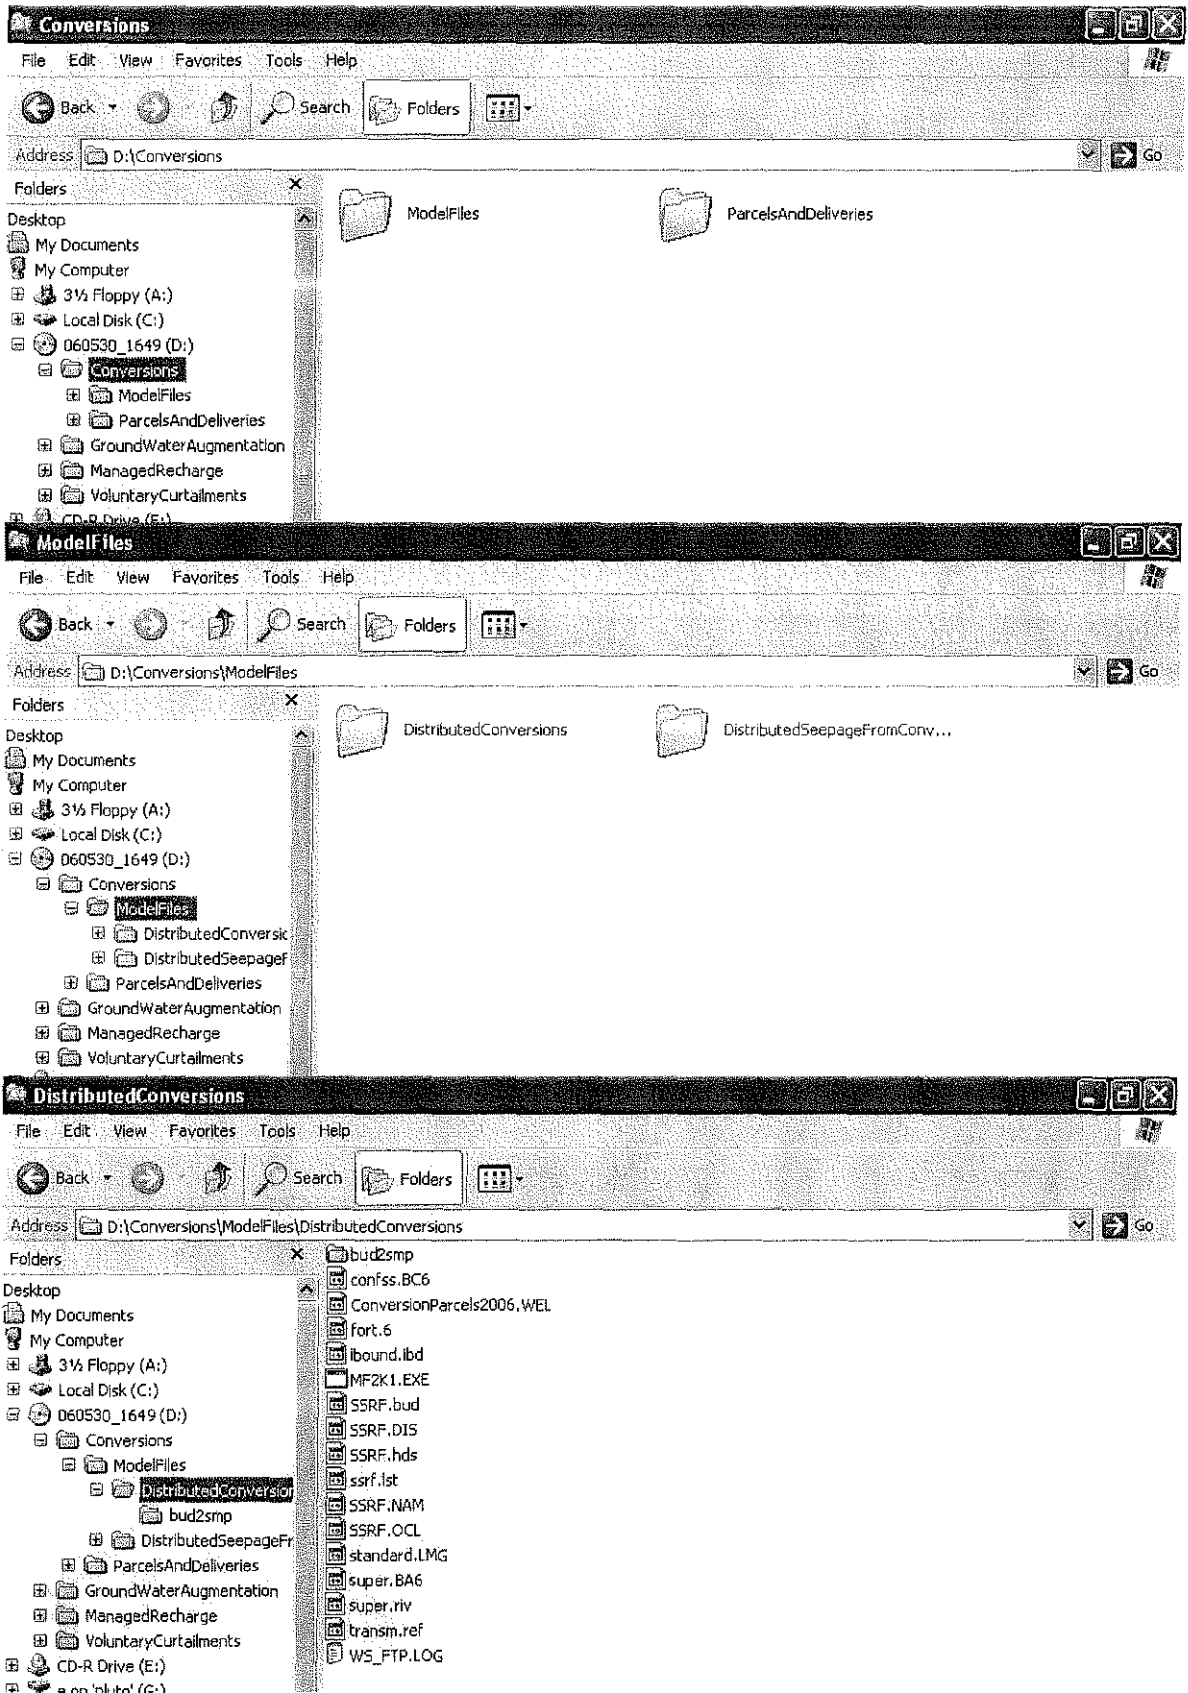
Conversions

File Edit View Favorites Tools Help

Back Search Folders

Address D:\Conversions Go

Folders

Desktop
My Documents
My Computer
3½ Floppy (A:)
Local Disk (C:)
060530_1649 (D:)
Conversions
ModelFiles
ParcelsAndDeliveries
GroundWaterAugmentation
ManagedRecharge
VoluntaryCurtailments
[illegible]

ModelFiles
ParcelsAndDeliveries

ModelFiles

File Edit View Favorites Tools Help

Back Search Folders

Address D:\Conversions\ModelFiles Go

Folders

Desktop
My Documents
My Computer
3½ Floppy (A:)
Local Disk (C:)
060530_1649 (D:)
Conversions
ModelFiles
DistributedConversic
DistributedSeepageF
ParcelsAndDeliveries
GroundWaterAugmentation
ManagedRecharge
VoluntaryCurtailments

DistributedConversions
DistributedSeepageFromConv...

DistributedConversions

File Edit View Favorites Tools Help

Back Search Folders

Address D:\Conversions\ModelFiles\DistributedConversions Go

Folders

Desktop
My Documents
My Computer
3½ Floppy (A:)
Local Disk (C:)
060530_1649 (D:)
Conversions
ModelFiles
DistributedConversion
bud2smp
DistributedSeepageFr
ParcelsAndDeliveries
GroundWaterAugmentation
ManagedRecharge
VoluntaryCurtailments
CD-R Drive (E:)
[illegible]

bud2smp
confss.BC6
ConversionParcels2006.WEL
fort.6
ibound.ibd
MF2K1.EXE
SSRF.bud
SSRF.DIS
SSRF.hds
ssrf.lst
SSRF.NAM
SSRF.OCL
standard.LMG
super.BA6
super.riv
transm.ref
WS_FTP.LOG